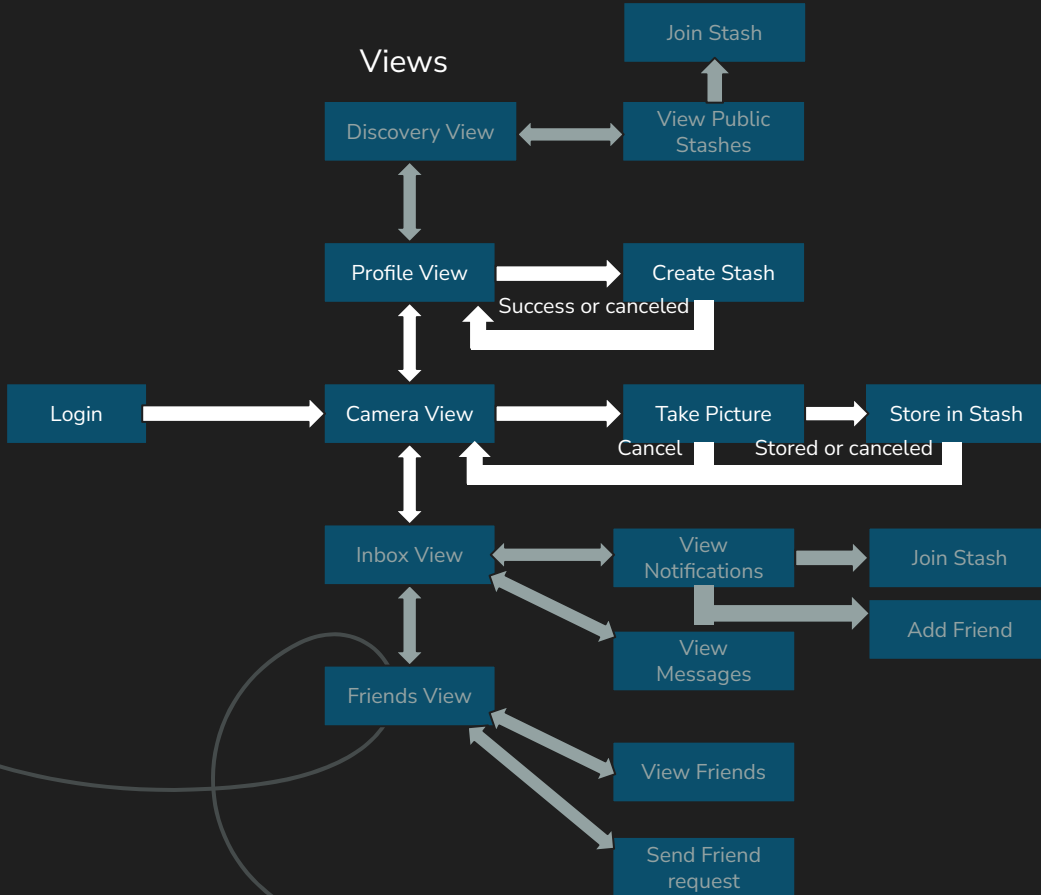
Views

Join Stash

Discovery View

View Public Stashes

Profile View

Create Stash

Success or canceled

Login

Camera View

Take Picture

Store in Stash

Cancel

Stored or canceled

Inbox View

View Notifications

Join Stash

Add Friend

View Messages

Friends View

View Friends

Send Friend request